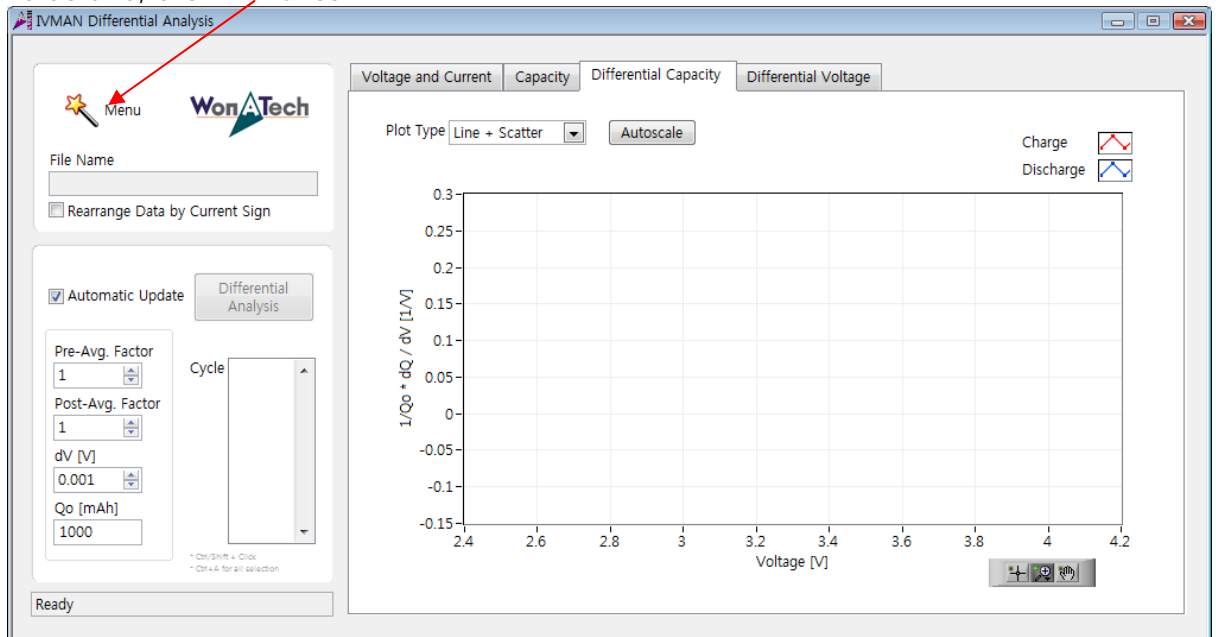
IVMAN Differential Analysis

Menu

WonATech

File Name

Rearrange Data by Current Sign

Automatic Update

Differential Analysis

Pre-Avg. Factor

1

Post-Avg. Factor

1

dV [V]

0.001

Qo [mAh]

1000

Cycle

* Ctrl/Shift + Click
* Ctrl+A for all selection

Ready

Voltage and Current | Capacity | Differential Capacity | Differential Voltage

Plot Type Line + Scatter

Autoscale

Charge

Discharge

0.3
0.25
0.2
0.15
0.1
0.05
0
-0.05
-0.1
-0.15

1/Qo * dQ / dV [1/V]

2.4 2.6 2.8 3 3.2 3.4 3.6 3.8 4 4.2

Voltage [V]